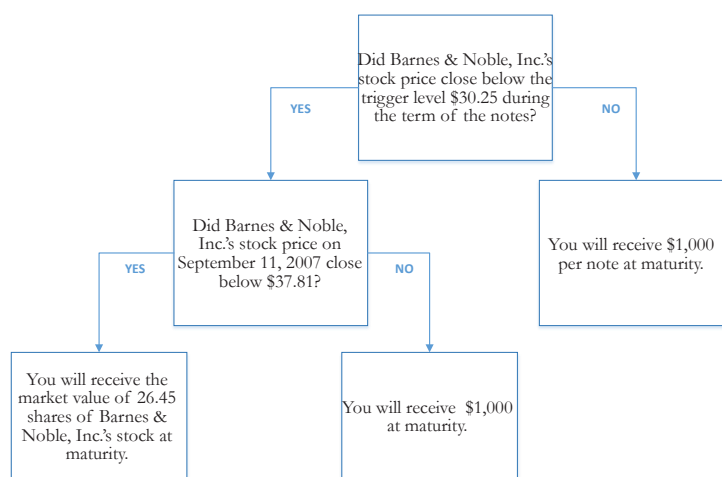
Did Barnes & Noble, Inc.'s stock price close below the trigger level $30.25 during the term of the notes?

YES

NO

Did Barnes & Noble, Inc.'s stock price on September 11, 2007 close below $37.81?

YES

NO

You will receive $1,000 per note at maturity.

You will receive the market value of 26.45 shares of Barnes & Noble, Inc.'s stock at maturity.

You will receive $1,000 at maturity.